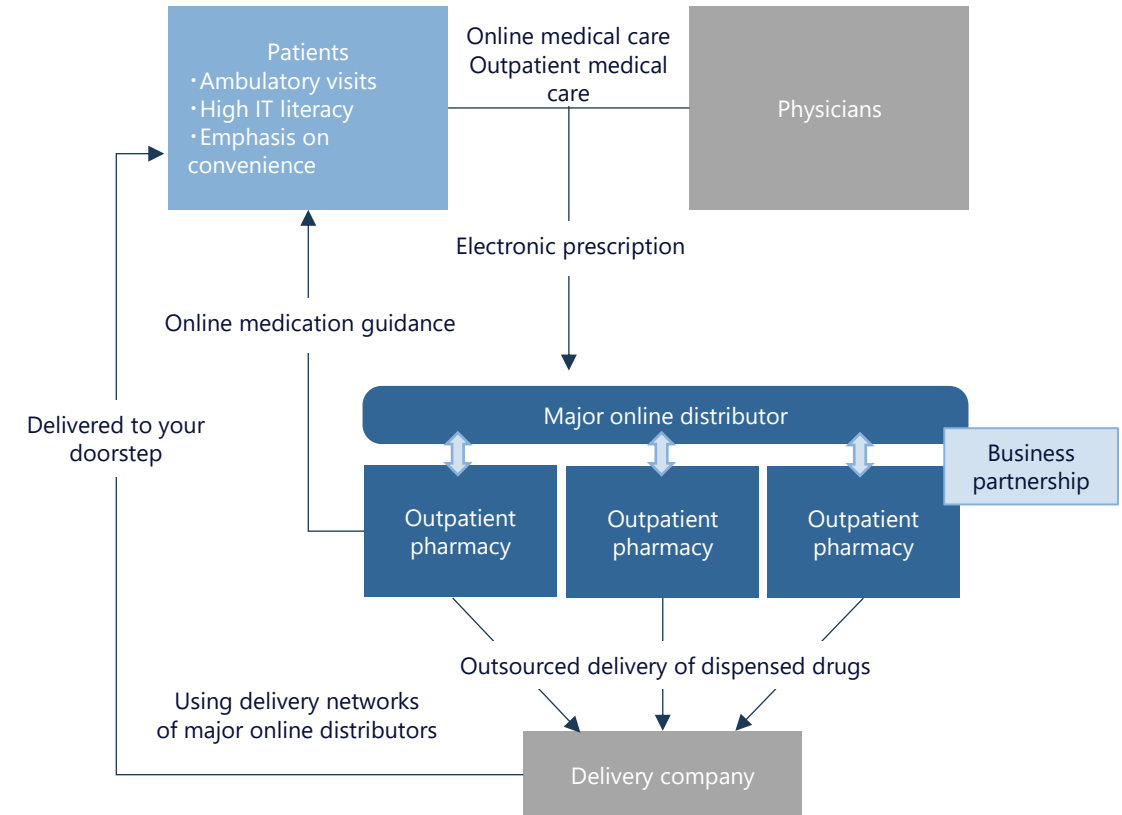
Patients
・Ambulatory visits
・High IT literacy
・Emphasis on convenience

Online medical care
Outpatient medical care

Physicians

Electronic prescription

Online medication guidance

Delivered to your doorstep

Major online distributor

Business partnership

Outpatient pharmacy

Outpatient pharmacy

Outpatient pharmacy

Outsourced delivery of dispensed drugs

Using delivery networks of major online distributors

Delivery company